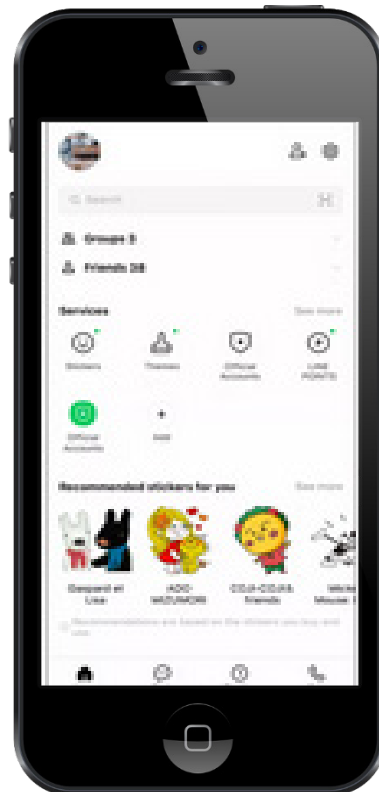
Search

Groups 3

Friends 38

Services

See more

Stickers

Themes

Official Accounts

LINE POINTS

Official Accounts

Add

Recommended stickers for you

See more

Gaspard et Lisa

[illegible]

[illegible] friends

Mickey Mouse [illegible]

Recommendations are based on the stickers you buy and use.